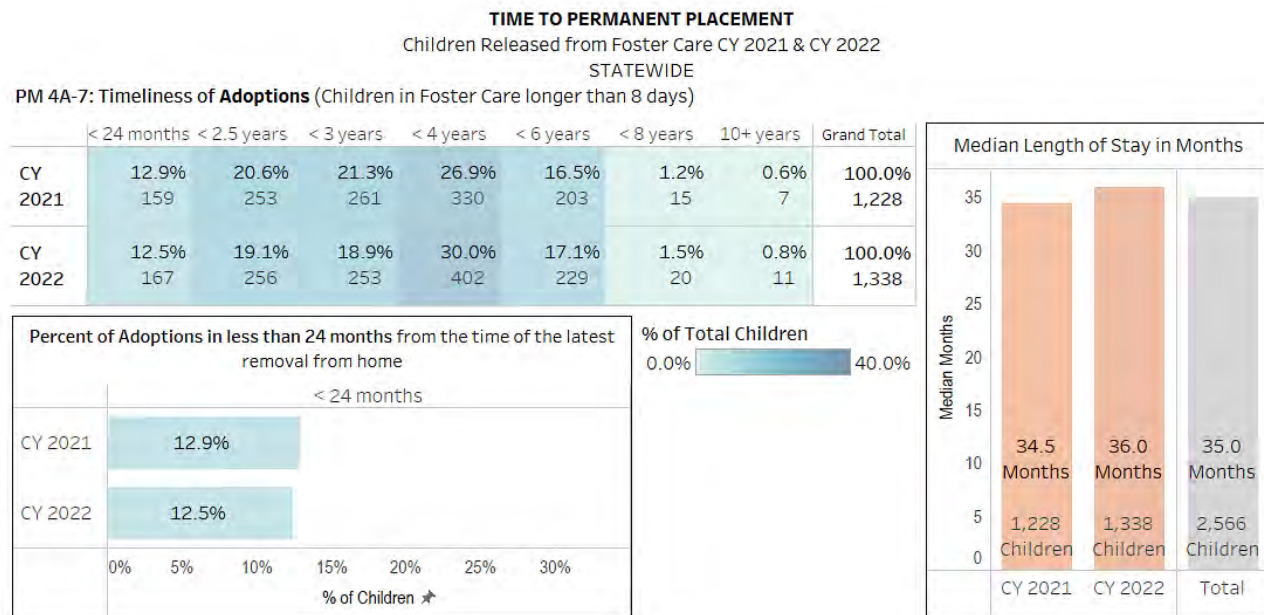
TIME TO PERMANENT PLACEMENT
Children Released from Foster Care CY 2021 & CY 2022
STATEWIDE

PM 4A-7: Timeliness of Adoptions (Children in Foster Care longer than 8 days)

| | < 24 months | < 2.5 years | < 3 years | < 4 years | < 6 years | < 8 years | 10+ years | Grand Total |
|---|---|---|---|---|---|---|---|---|
| CY 2021 | 12.9% 159 | 20.6% 253 | 21.3% 261 | 26.9% 330 | 16.5% 203 | 1.2% 15 | 0.6% 7 | 100.0% 1,228 |
| CY 2022 | 12.5% 167 | 19.1% 256 | 18.9% 253 | 30.0% 402 | 17.1% 229 | 1.5% 20 | 0.8% 11 | 100.0% 1,338 |

Percent of Adoptions in less than 24 months from the time of the latest removal from home

< 24 months

CY 2021 12.9%
CY 2022 12.5%

0% 5% 10% 15% 20% 25% 30%
% of Children

% of Total Children
0.0% 40.0%

Median Length of Stay in Months

Median Months
35 30 25 20 15 10 5 0

34.5 Months 1,228 Children
36.0 Months 1,338 Children
35.0 Months 2,566 Children

CY 2021 CY 2022 Total